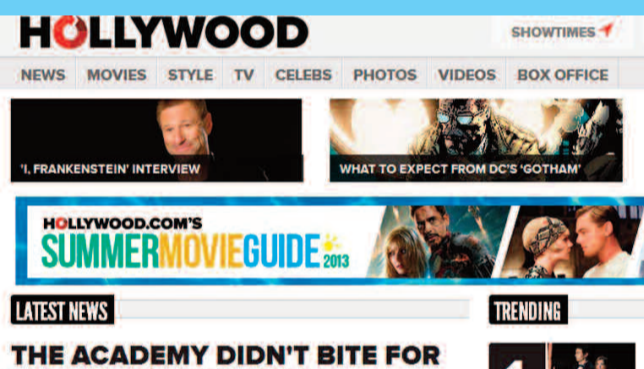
HOLLYWOOD

SHOWTIMES

NEWS MOVIES STYLE TV CELEBS PHOTOS VIDEOS BOX OFFICE

'I, FRANKENSTEIN' INTERVIEW

WHAT TO EXPECT FROM DC'S 'GOTHAM'

HOLLYWOOD.COM'S SUMMERMOVIEGUIDE 2013

LATEST NEWS

TRENDING

THE ACADEMY DIDN'T BITE FOR